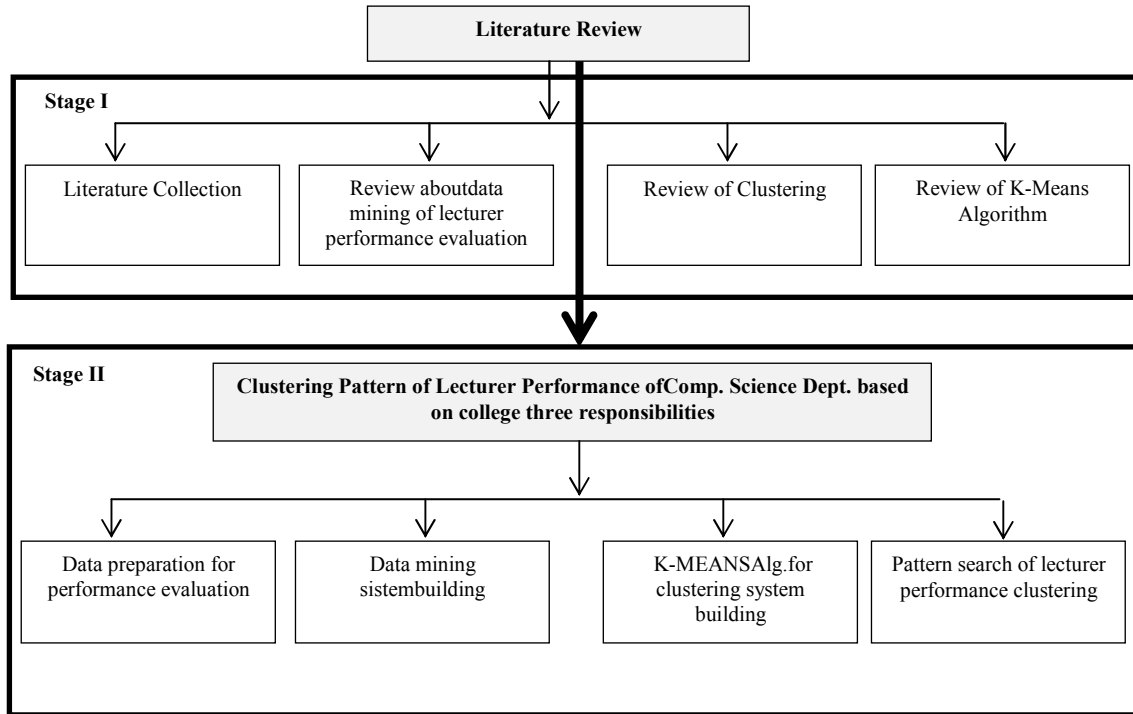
Literature Review

Stage I

Literature Collection

Review aboutdata mining of lecturer performance evaluation

Review of Clustering

Review of K-Means Algorithm

Stage II

Clustering Pattern of Lecturer Performance ofComp. Science Dept. based on college three responsibilities

Data preparation for performance evaluation

Data mining sistembuilding

K-MEANSAlg.for clustering system building

Pattern search of lecturer performance clustering